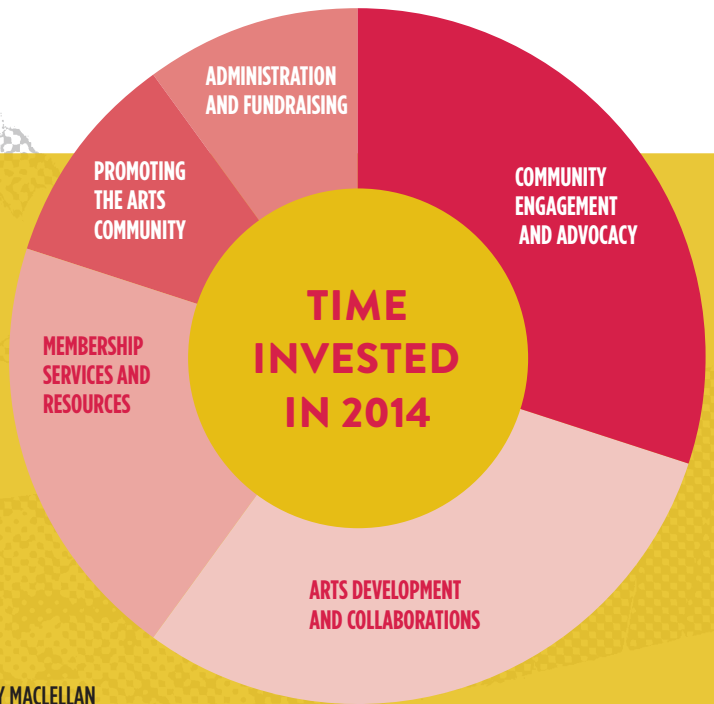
ADMINISTRATION AND FUNDRAISING

PROMOTING THE ARTS COMMUNITY

COMMUNITY ENGAGEMENT AND ADVOCACY

TIME INVESTED IN 2014

MEMBERSHIP SERVICES AND RESOURCES

ARTS DEVELOPMENT AND COLLABORATIONS

Y MACLELLAN